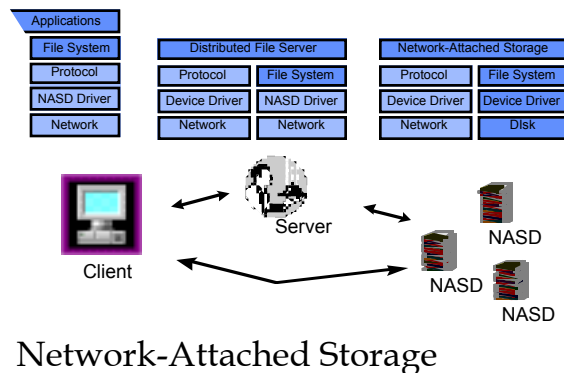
Applications
File System
Protocol
NASD Driver
Network

Distributed File Server
Protocol
File System
Device Driver
NASD Driver
Network
Network

Network-Attached Storage
Protocol
File System
Device Driver
Device Driver
Network
Disk

Server
Client
NASD
NASD
NASD

Network-Attached Storage